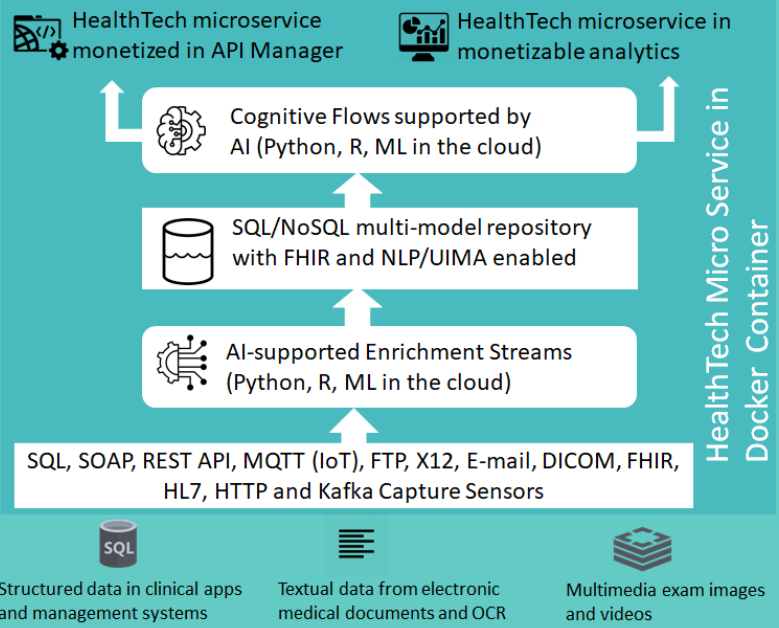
HealthTech microservice monetized in API Manager

HealthTech microservice in monetizable analytics

Cognitive Flows supported by AI (Python, R, ML in the cloud)

SQL/NoSQL multi-model repository with FHIR and NLP/UIMA enabled

AI-supported Enrichment Streams (Python, R, ML in the cloud)

SQL, SOAP, REST API, MQTT (IoT), FTP, X12, E-mail, DICOM, FHIR, HL7, HTTP and Kafka Capture Sensors

HealthTech Micro Service in Docker Container

SQL

Structured data in clinical apps and management systems

Textual data from electronic medical documents and OCR

Multimedia exam images and videos